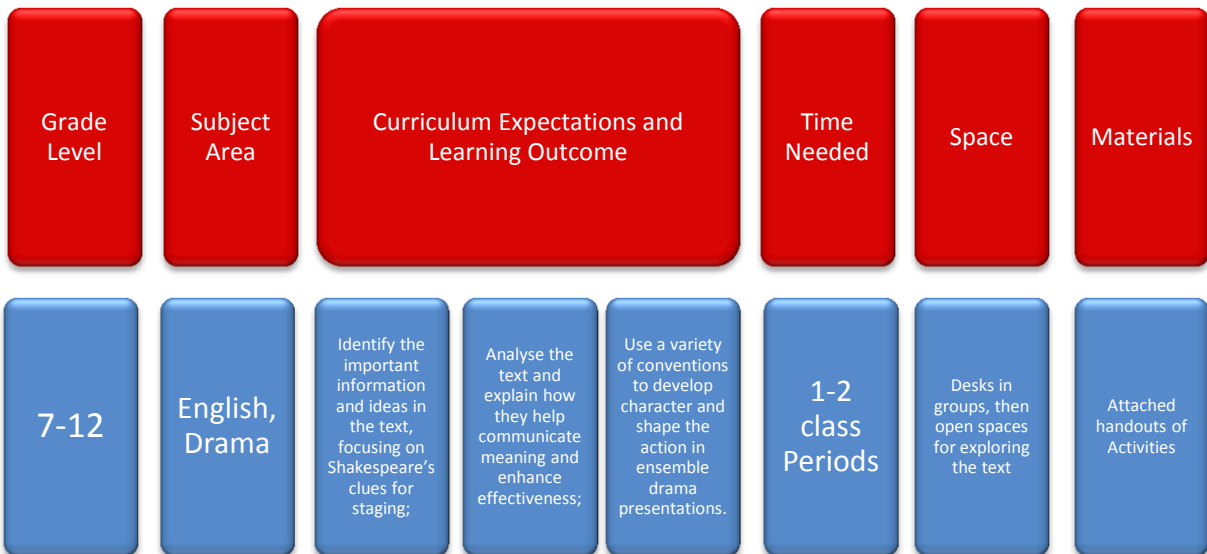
Grade Level

Subject Area

Curriculum Expectations and Learning Outcome

Time Needed

Space

Materials

7-12

English, Drama

Identify the important information and ideas in the text, focusing on Shakespeare's clues for staging;

Analyse the text and explain how they help communicate meaning and enhance effectiveness;

Use a variety of conventions to develop character and shape the action in ensemble drama presentations.

1-2 class Periods

Desks in groups, then open spaces for exploring the text

Attached handouts of Activities